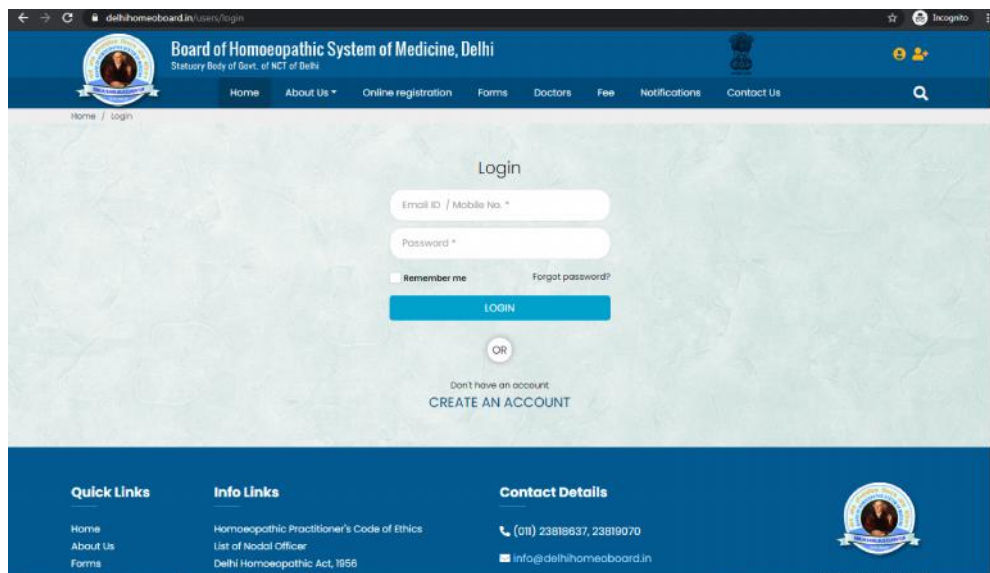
delhihomeoboard.in/users/login

Incognito

Board of Homoeopathic System of Medicine, Delhi
Statuory Body of Govt. of NCT of Delhi

Home
About Us
Online registration
Forms
Doctors
Fee
Notifications
Contact Us

Home / Login

Login

Email ID / Mobile No. *

Password *

Remember me
Forgot password?

LOGIN

OR

Don't have an account
CREATE AN ACCOUNT

Quick Links
Home
About Us
Forms

Info Links
Homoeopathic Practitioner's Code of Ethics
List of Nodal Officer
Delhi Homoeopathic Act, 1956

Contact Details
(011) 23818637, 23819070
info@delhihomeoboard.in